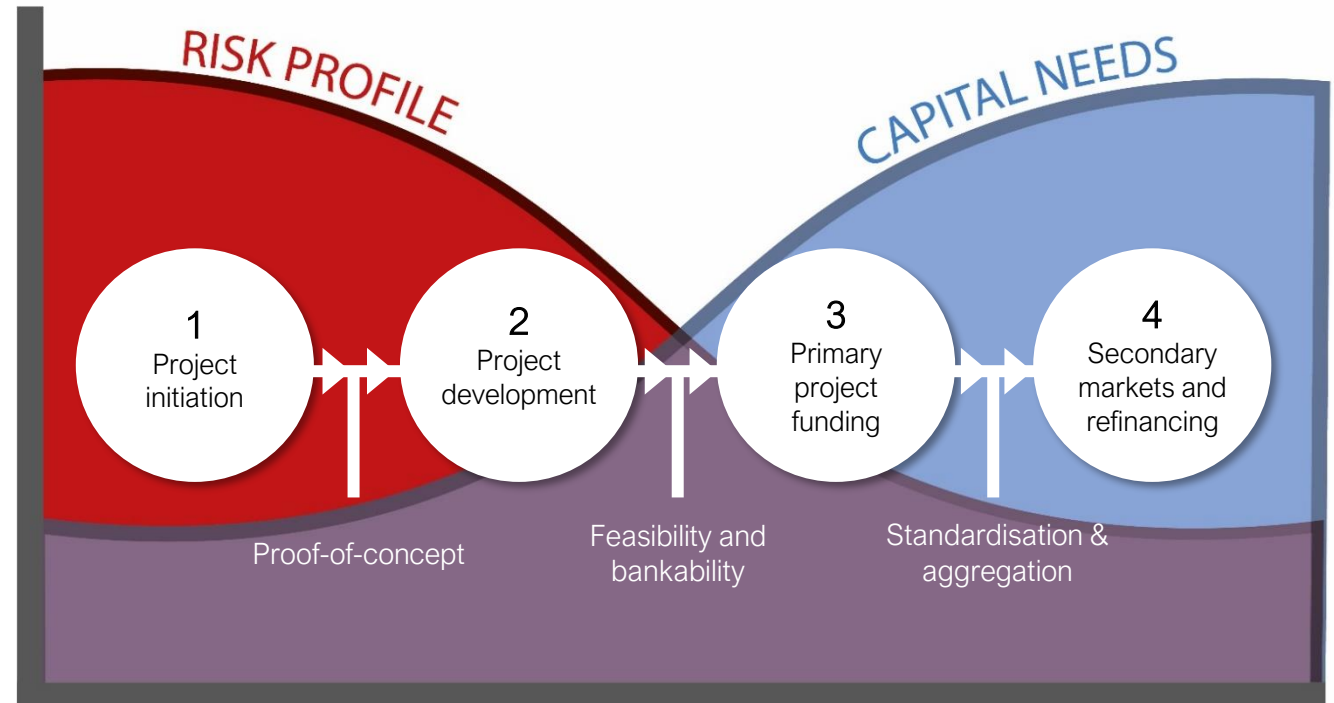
RISK PROFILE

CAPITAL NEEDS

1
Project initiation

2
Project development

3
Primary project funding

4
Secondary markets and refinancing

Proof-of-concept

Feasibility and bankability

Standardisation & aggregation